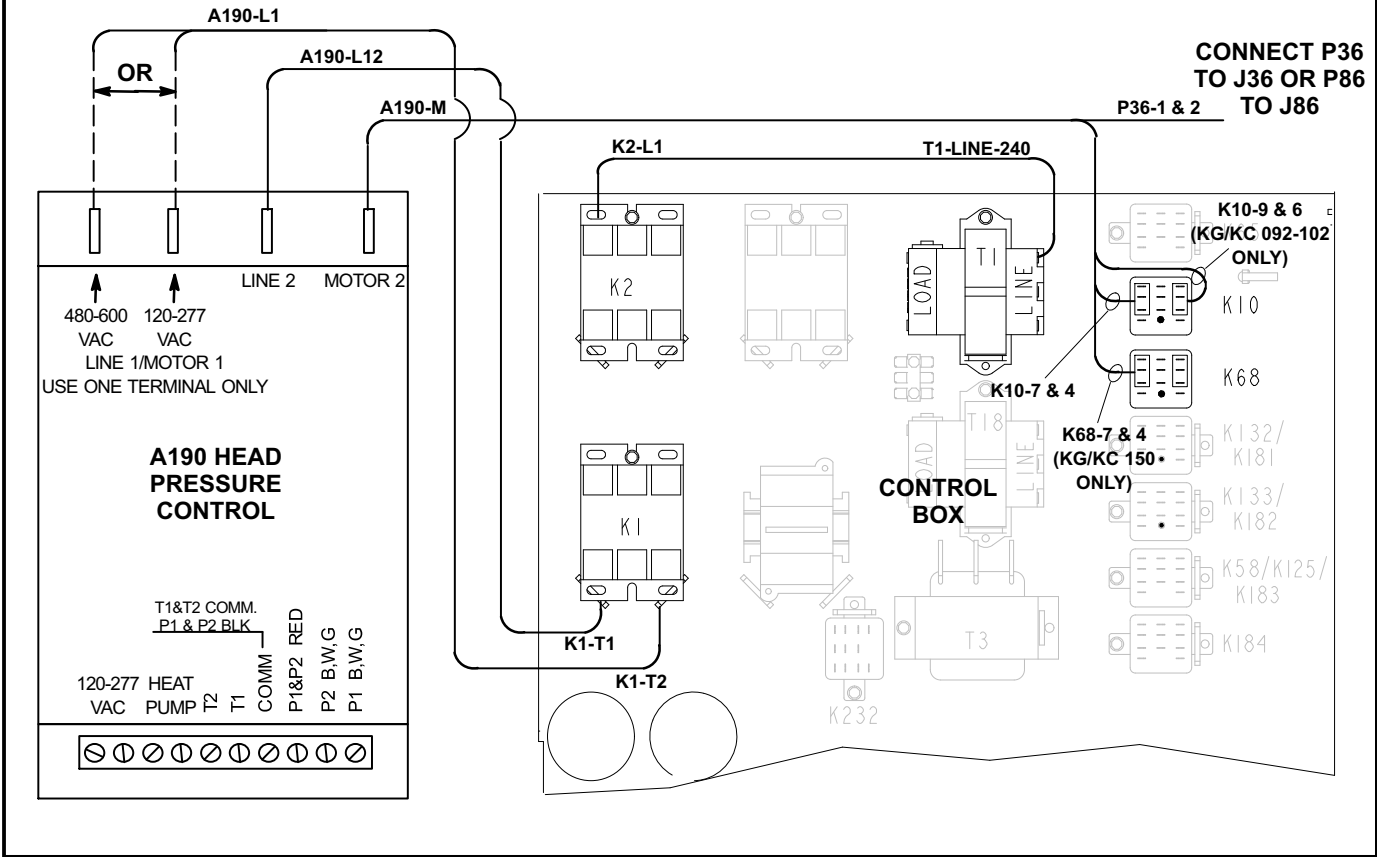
A190-L1

OR

A190-L12

A190-M

CONNECT P36 TO J36 OR P86 TO J86

P36-1 & 2

K2-L1

T1-LINE-240

K10-9 & 6 (KG/KC 092-102 ONLY)

LINE 2 MOTOR 2

480-600 VAC 120-277 VAC

LINE 1/MOTOR 1

USE ONE TERMINAL ONLY

K2

LOAD T1 LINE

K10

K68

K10-7 & 4

K68-7 & 4 (KG/KC 150 ONLY)

T18

LOAD LINE

K132/ K181

K133/ K182

K58/K125/ K183

K184

A190 HEAD PRESSURE CONTROL

CONTROL BOX

K1

T3

K232

K1-T1

K1-T2

T1&T2 COMM. P1 & P2 BLK

120-277 VAC HEAT PUMP T2 T1 COMM P1&P2 RED P2 B,W,G P1 B,W,G